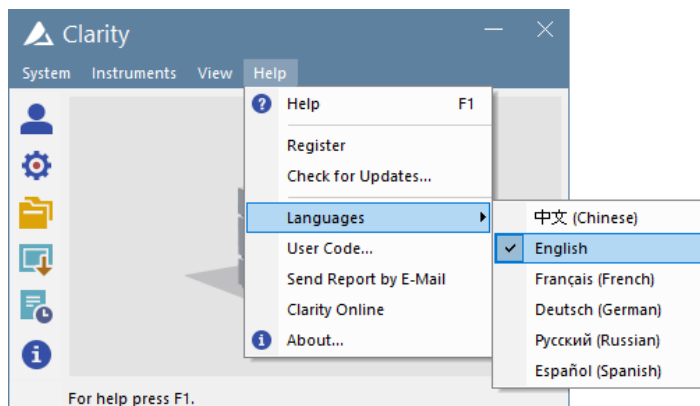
Clarity

System Instruments View Help

Help F1
Register
Check for Updates...
Languages
User Code...
Send Report by E-Mail
Clarity Online
About...

中文 (Chinese)
English
Français (French)
Deutsch (German)
Русский (Russian)
Español (Spanish)

For help press F1.